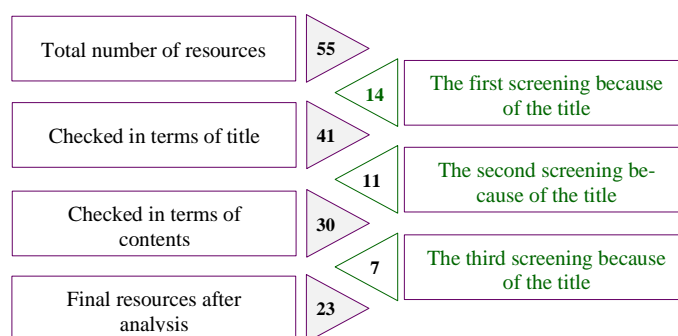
Total number of resources

55

14

The first screening because of the title

Checked in terms of title

41

11

The second screening because of the title

Checked in terms of contents

30

7

The third screening because of the title

Final resources after analysis

23